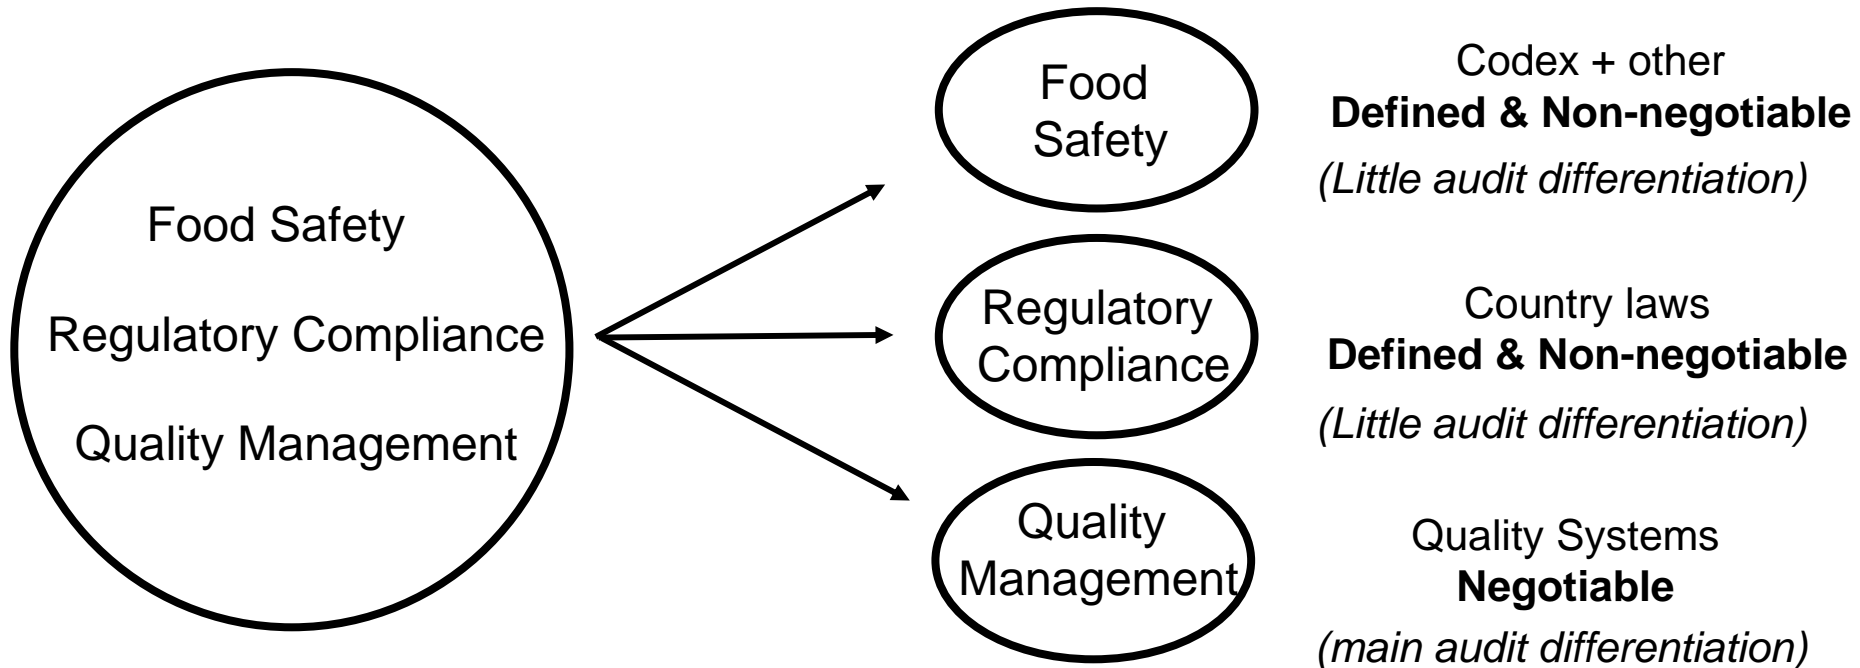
Food Safety

Regulatory Compliance

Quality Management

Food Safety

Codex + other
**Defined & Non-negotiable**
*(Little audit differentiation)*

Regulatory Compliance

Country laws
**Defined & Non-negotiable**
*(Little audit differentiation)*

Quality Management

Quality Systems
**Negotiable**
*(main audit differentiation)*